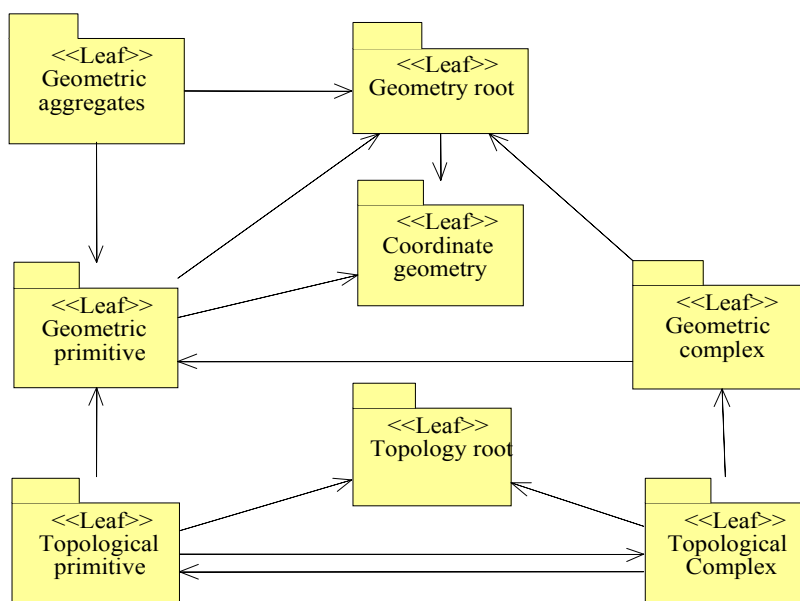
<<Leaf>>
Geometric aggregates

<<Leaf>>
Geometry root

<<Leaf>>
Coordinate geometry

<<Leaf>>
Geometric primitive

<<Leaf>>
Geometric complex

<<Leaf>>
Topology root

<<Leaf>>
Topological primitive

<<Leaf>>
Topological Complex